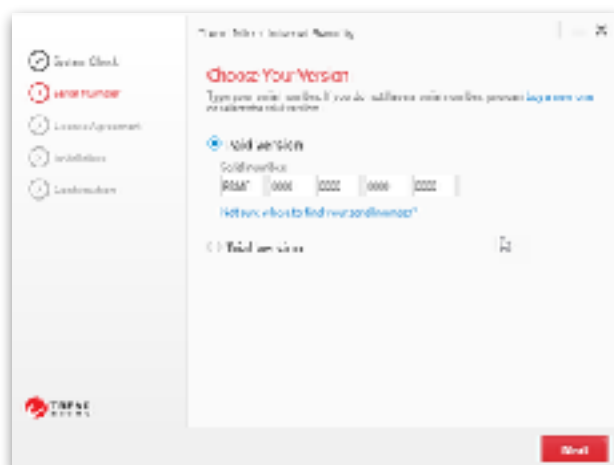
Trend Micro Internet Security

System Check
Serial Number
License Agreement
Installation
Confirmation

Choose Your Version

Type your serial number. If you do not have a serial number, please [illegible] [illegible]

Paid version

Serial number

RMW | 0000 | 0000 | 0000 | 0000

Not sure where to find your serial number?

Trial version

TREND MICRO

Next